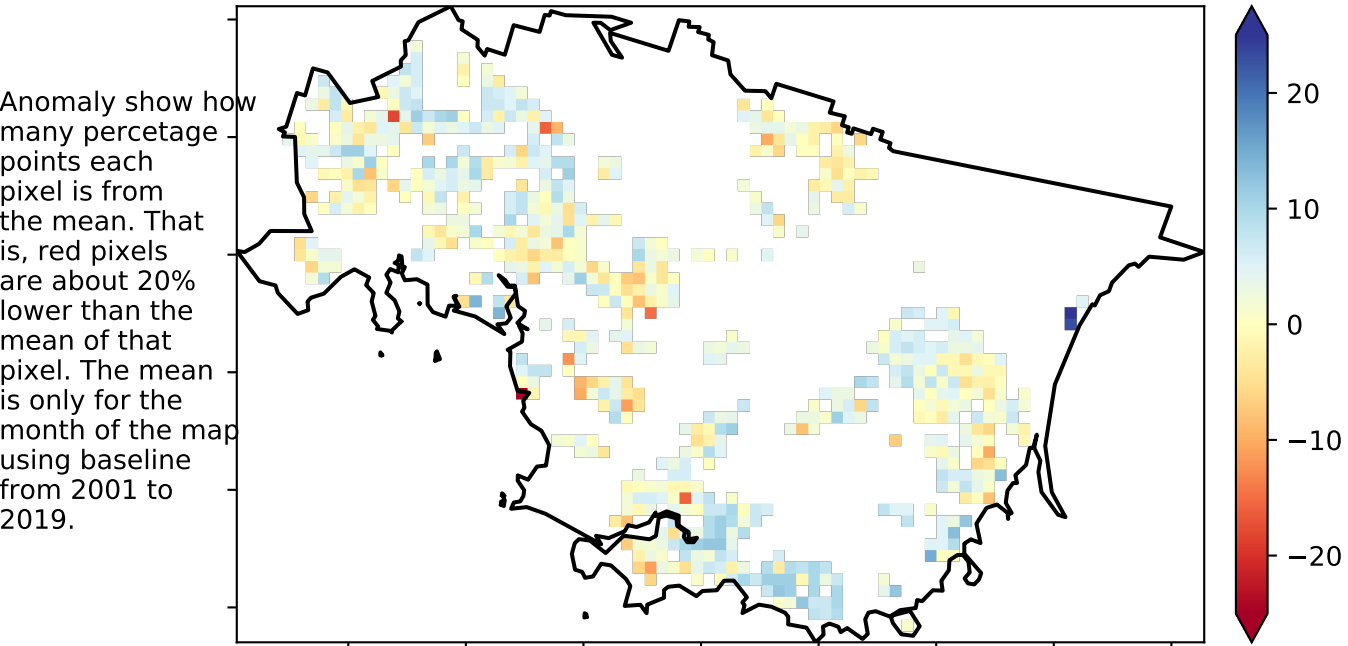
Anomaly show how many percetage points each pixel is from the mean. That is, red pixels are about 20% lower than the mean of that pixel. The mean is only for the month of the map using baseline from 2001 to 2019.

20
10
0
−10
−20